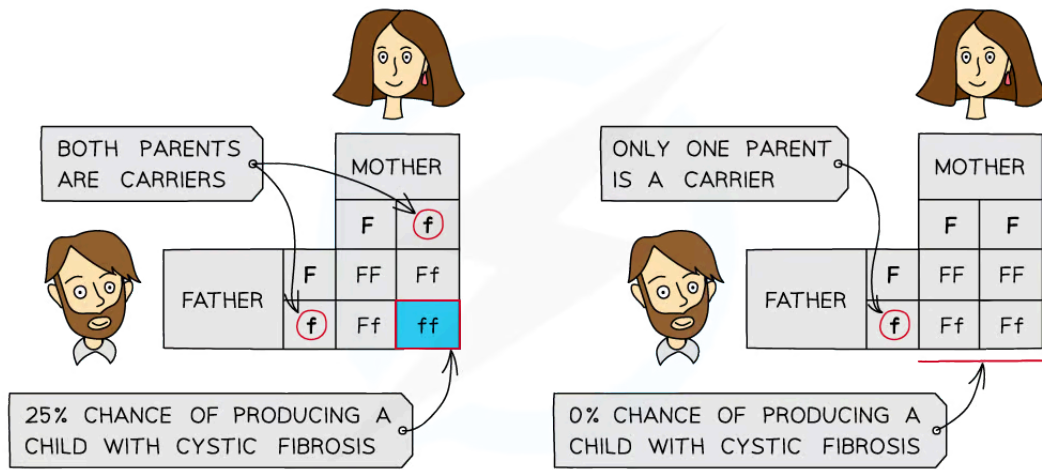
BOTH PARENTS ARE CARRIERS

|  |  | MOTHER |  |
|---|---|---|---|
|  |  | F | f |
| FATHER | F | FF | Ff |
|  | f | Ff | ff |

25% CHANCE OF PRODUCING A CHILD WITH CYSTIC FIBROSIS

ONLY ONE PARENT IS A CARRIER

|  |  | MOTHER |  |
|---|---|---|---|
|  |  | F | F |
| FATHER | F | FF | FF |
|  | f | Ff | Ff |

0% CHANCE OF PRODUCING A CHILD WITH CYSTIC FIBROSIS